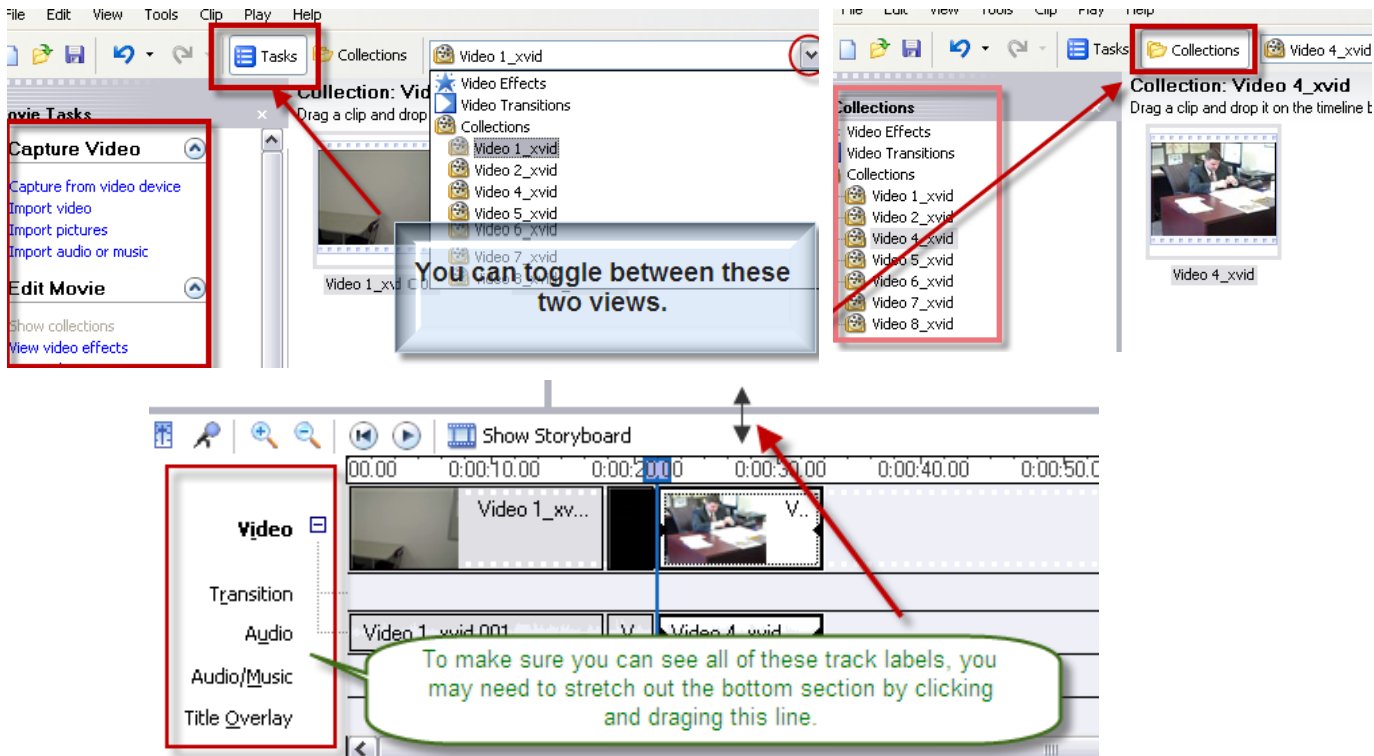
File Edit View Tools Clip Play Help

Tasks Collections Video 1_xvid

ovie Tasks

Capture Video

Capture from video device
Import video
Import pictures
Import audio or music

Edit Movie

Show collections
View video effects

Collection: Vid
Drag a clip and drop

Video Effects
Video Transitions
Collections
Video 1_xvid
Video 2_xvid
Video 4_xvid
Video 5_xvid
Video 7_xvid

Video 1_xvid

You can toggle between these two views.

File Edit View Tools Clip Play Help

Tasks Collections Video 4_xvid

Collections
Video Effects
Video Transitions
Collections
Video 1_xvid
Video 2_xvid
Video 4_xvid
Video 5_xvid
Video 6_xvid
Video 7_xvid
Video 8_xvid

Collection: Video 4_xvid
Drag a clip and drop it on the timeline b

Video 4_xvid

Show Storyboard

00.00 0:00:10.00 0:00:20.00 0:00:30.00 0:00:40.00 0:00:50.0

Video
Transition
Audio
Audio/Music
Title Overlay

Video 1_xv... V..
Video 1_xvid 001 V Video 4_xvid

To make sure you can see all of these track labels, you may need to stretch out the bottom section by clicking and draging this line.